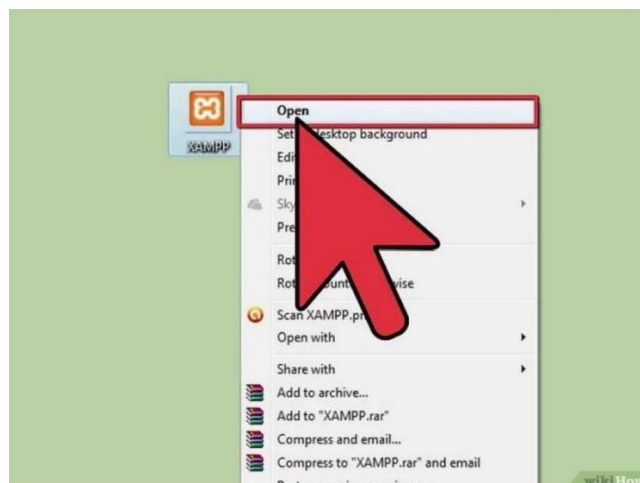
XAMPP

Open
Set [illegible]esktop background
Edi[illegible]
Pri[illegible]
Sky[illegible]
Pre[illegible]
Rot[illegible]
Rot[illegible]ounte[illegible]wise
Scan XAMPP.pn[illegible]
Open with
Share with
Add to archive...
Add to "XAMPP.rar"
Compress and email...
Compress to "XAMPP.rar" and email

wikiHow